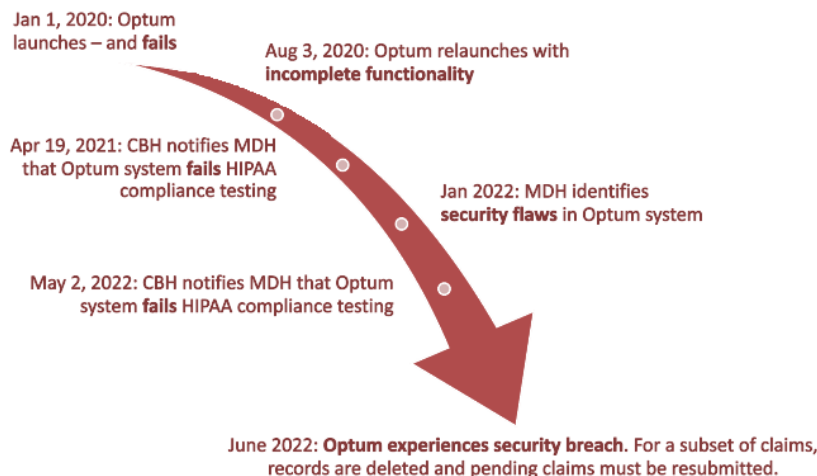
Jan 1, 2020: Optum launches – and **fails**

Aug 3, 2020: Optum relaunches with **incomplete functionality**

Apr 19, 2021: CBH notifies MDH that Optum system **fails** HIPAA compliance testing

Jan 2022: MDH identifies **security flaws** in Optum system

May 2, 2022: CBH notifies MDH that Optum system **fails** HIPAA compliance testing

June 2022: **Optum experiences security breach**. For a subset of claims, records are deleted and pending claims must be resubmitted.